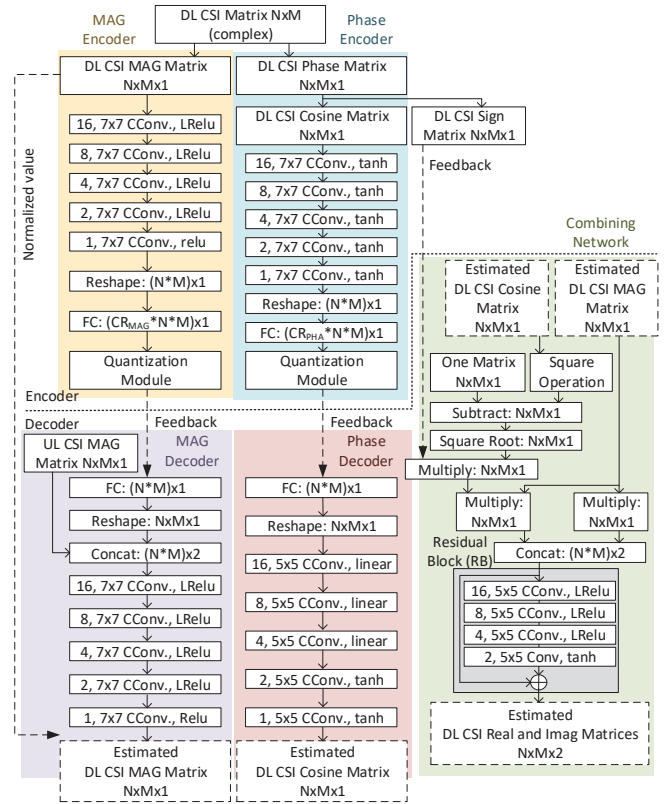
MAG Encoder

DL CSI Matrix NxM (complex)

Phase Encoder

DL CSI MAG Matrix NxMx1

DL CSI Phase Matrix NxMx1

DL CSI Cosine Matrix NxMx1

DL CSI Sign Matrix NxMx1

Normalized value

16, 7x7 CConv., LRelu

8, 7x7 CConv., LRelu

4, 7x7 CConv., LRelu

2, 7x7 CConv., LRelu

1, 7x7 CConv., relu

Reshape: (N*M)x1

FC: (CR$_{MAG}$*N*M)x1

Quantization Module

16, 7x7 CConv., tanh

8, 7x7 CConv., tanh

4, 7x7 CConv., tanh

2, 7x7 CConv., tanh

1, 7x7 CConv., tanh

Reshape: (N*M)x1

FC: (CR$_{PHA}$*N*M)x1

Quantization Module

Feedback

Combining Network

Estimated DL CSI Cosine Matrix NxMx1

Estimated DL CSI MAG Matrix NxMx1

One Matrix NxMx1

Square Operation

Subtract: NxMx1

Square Root: NxMx1

Multiply: NxMx1

Multiply: NxMx1

Multiply: NxMx1

Concat: (N*M)x2

Residual Block (RB)

16, 5x5 CConv., LRelu

8, 5x5 CConv., LRelu

4, 5x5 CConv., LRelu

2, 5x5 Conv, tanh

Estimated DL CSI Real and Imag Matrices NxMx2

Encoder

Decoder

Feedback

MAG Decoder

Feedback

Phase Decoder

UL CSI MAG Matrix NxMx1

FC: (N*M)x1

Reshape: NxMx1

Concat: (N*M)x2

16, 7x7 CConv., LRelu

8, 7x7 CConv., LRelu

4, 7x7 CConv., LRelu

2, 7x7 CConv., LRelu

1, 7x7 CConv., Relu

FC: (N*M)x1

Reshape: NxMx1

16, 5x5 CConv., linear

8, 5x5 CConv., linear

4, 5x5 CConv., linear

2, 5x5 CConv., tanh

1, 5x5 CConv., tanh

Estimated DL CSI MAG Matrix NxMx1

Estimated DL CSI Cosine Matrix NxMx1